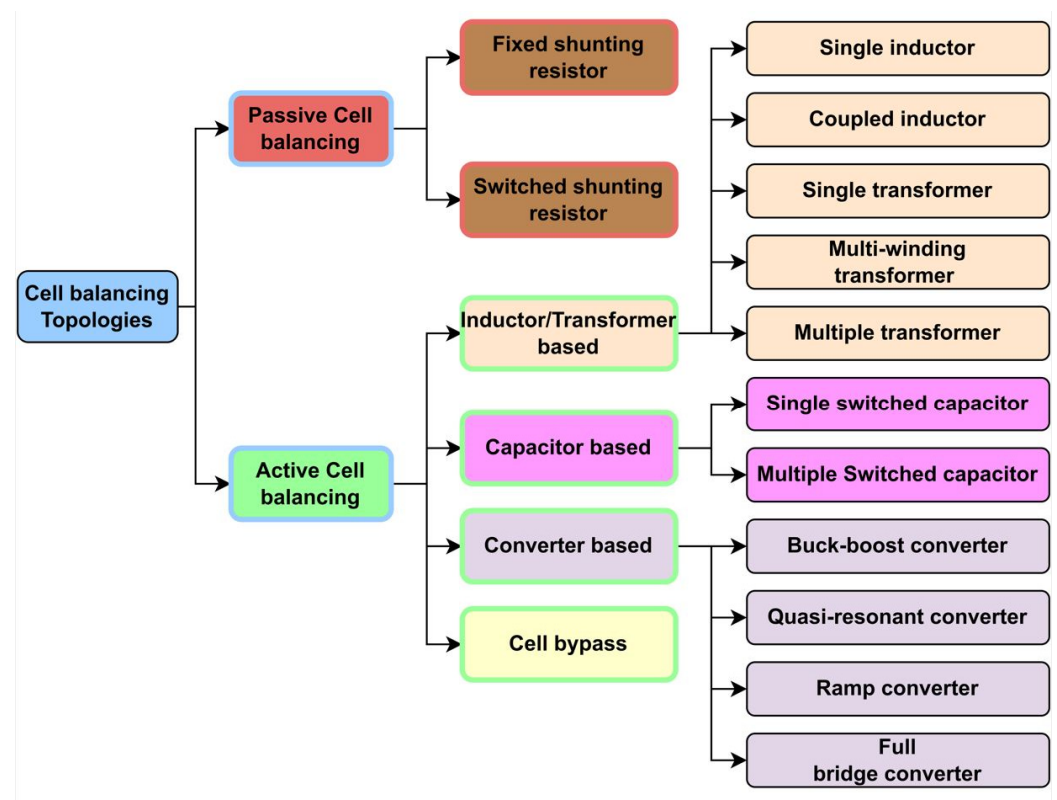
Cell balancing Topologies

Passive Cell balancing

Fixed shunting resistor

Switched shunting resistor

Active Cell balancing

Inductor/Transformer based

Single inductor

Coupled inductor

Single transformer

Multi-winding transformer

Multiple transformer

Capacitor based

Single switched capacitor

Multiple Switched capacitor

Converter based

Buck-boost converter

Quasi-resonant converter

Ramp converter

Full bridge converter

Cell bypass